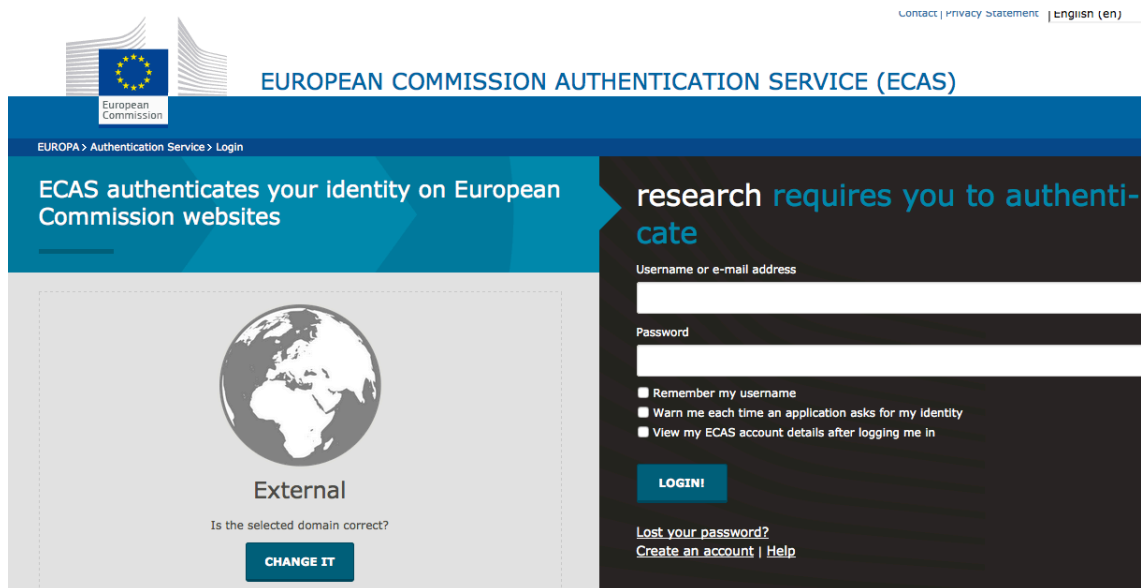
Contact | Privacy Statement | English (en)

European Commission

EUROPEAN COMMISSION AUTHENTICATION SERVICE (ECAS)

EUROPA > Authentication Service > Login

ECAS authenticates your identity on European Commission websites

External

Is the selected domain correct?

CHANGE IT

research requires you to authenticate

Username or e-mail address

Password

Remember my username

Warn me each time an application asks for my identity

View my ECAS account details after logging me in

LOGIN!

Lost your password?

Create an account | Help